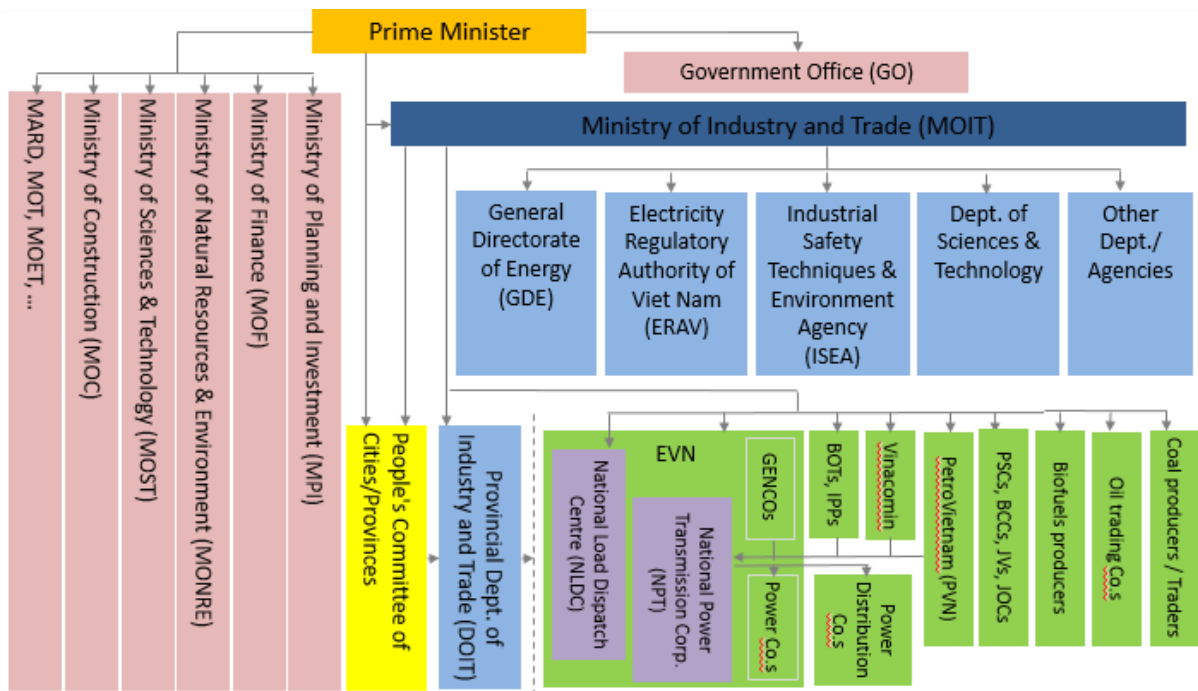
Prime Minister

Government Office (GO)

Ministry of Industry and Trade (MOIT)

MARD, MOT, MOET, ...

Ministry of Construction (MOC)

Ministry of Sciences & Technology (MOST)

Ministry of Natural Resources & Environment (MONRE)

Ministry of Finance (MOF)

Ministry of Planning and Investment (MPI)

General Directorate of Energy (GDE)

Electricity Regulatory Authority of Viet Nam (ERAV)

Industrial Safety Techniques & Environment Agency (ISEA)

Dept. of Sciences & Technology

Other Dept./ Agencies

People's Committee of Cities/Provinces

Provincial Dept. of Industry and Trade (DOIT)

EVN

National Load Dispatch Centre (NLDC)

National Power Transmission Corp. (NPT)

GENCOs

Power Co.s

BOTs, IPPs

Vinacomin

Power Distribution Co.s

PetroVietnam (PVN)

PSCs, BCCs, JVs, JOCs

Biofuels producers

Oil trading Co.s

Coal producers / Traders